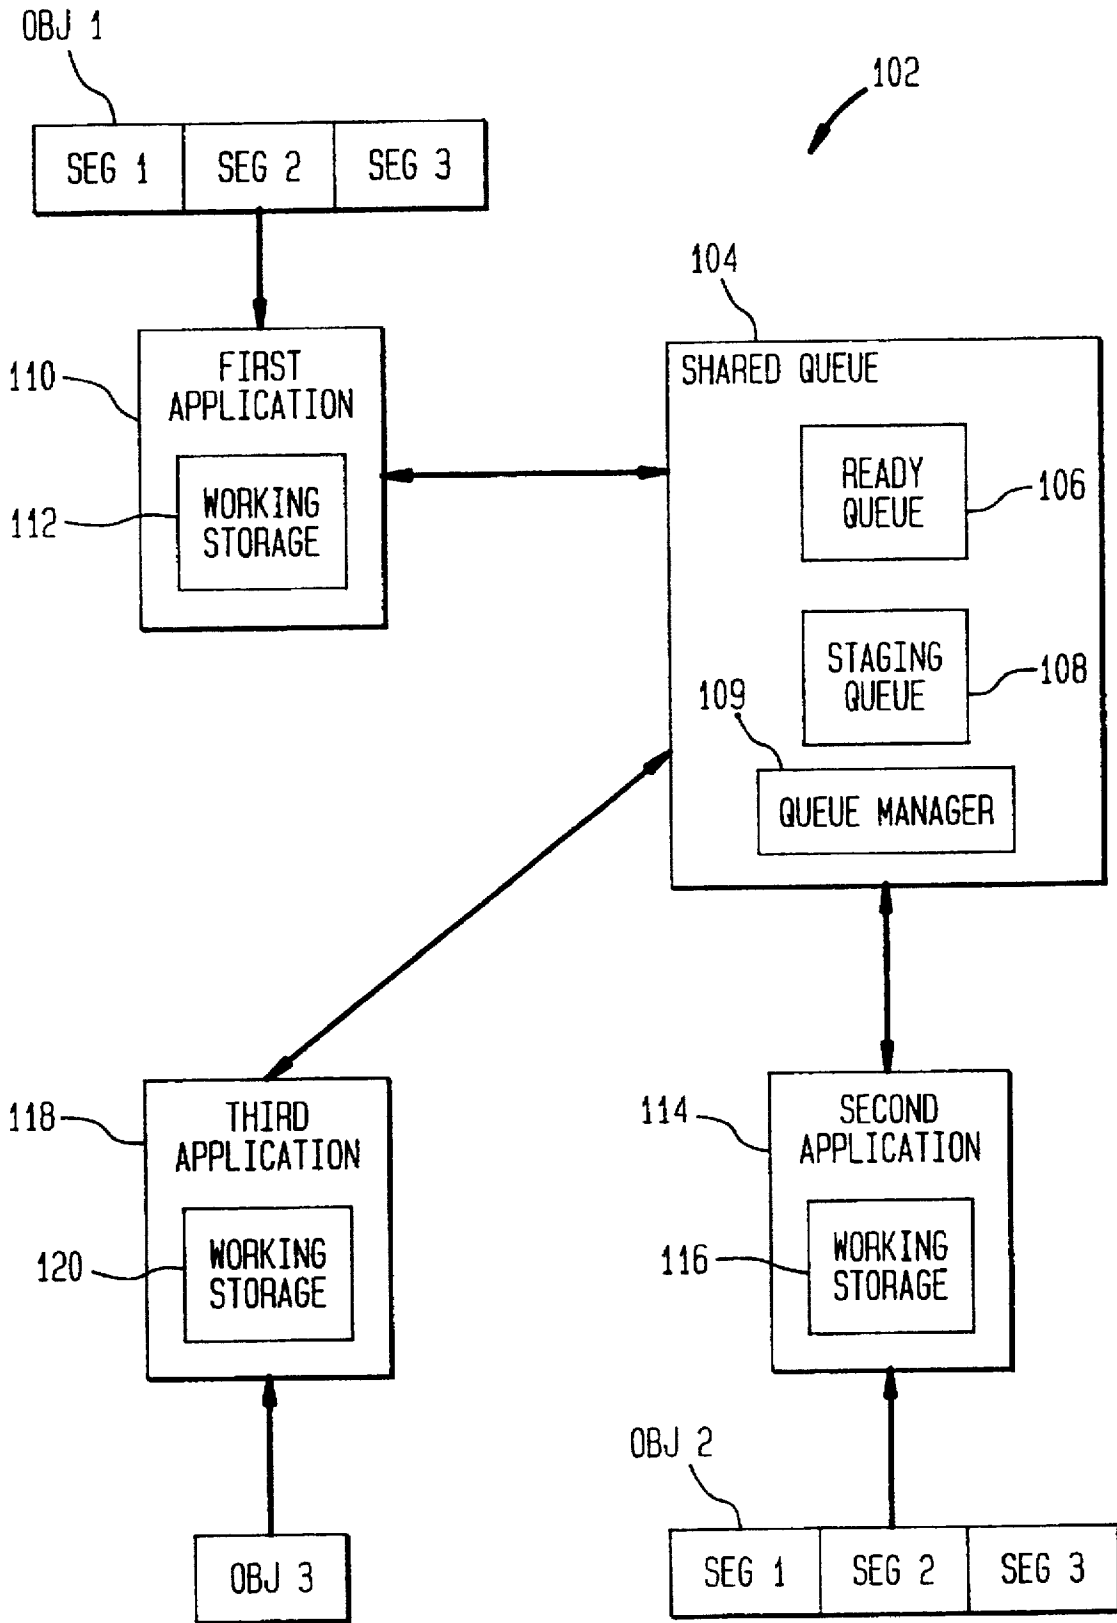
OBJ 1

SEG 1 SEG 2 SEG 3

102

104

110

FIRST APPLICATION

WORKING STORAGE

112

SHARED QUEUE

READY QUEUE

106

STAGING QUEUE

108

109

QUEUE MANAGER

118

THIRD APPLICATION

WORKING STORAGE

120

114

SECOND APPLICATION

WORKING STORAGE

116

OBJ 2

OBJ 3

SEG 1 SEG 2 SEG 3